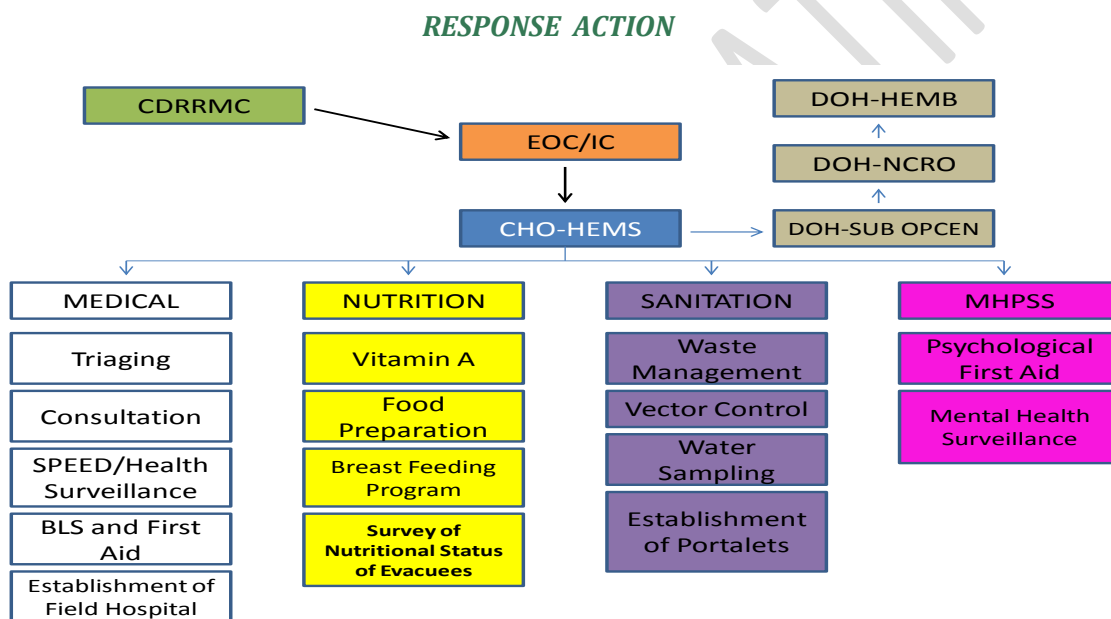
RESPONSE ACTION

CDRRMC

EOC/IC

CHO-HEMS

DOH-HEMB

DOH-NCRO

DOH-SUB OPCEN

MEDICAL

Triaging

Consultation

SPEED/Health Surveillance

BLS and First Aid

Establishment of Field Hospital

NUTRITION

Vitamin A

Food Preparation

Breast Feeding Program

Survey of Nutritional Status of Evacuees

SANITATION

Waste Management

Vector Control

Water Sampling

Establishment of Portalets

MHPSS

Psychological First Aid

Mental Health Surveillance